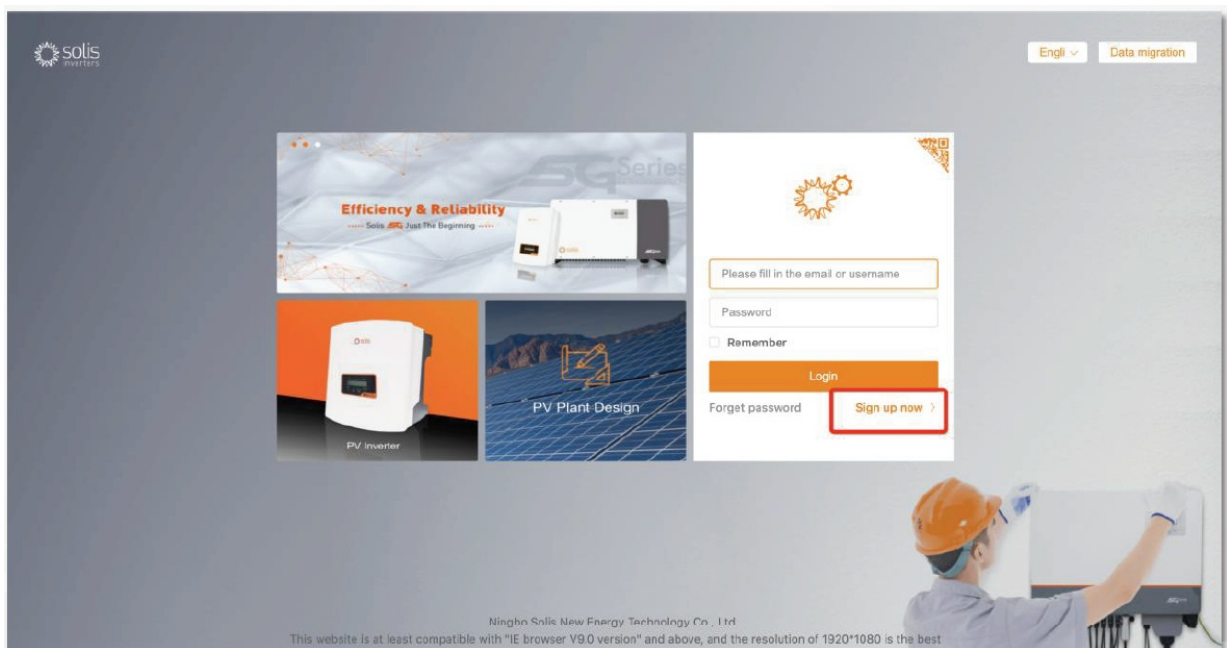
solis inverters

Engli

Data migration

5G Series

Efficiency & Reliability

Solis 5G Just The Beginning

solis

Please fill in the email or username

Password

Remember

Login

Forget password

Sign up now >

solis

PV Inverter

PV Plant Design

Ningbo Solis New Energy Technology Co., Ltd.

This website is at least compatible with "IE browser V9.0 version" and above, and the resolution of 1920*1080 is the best